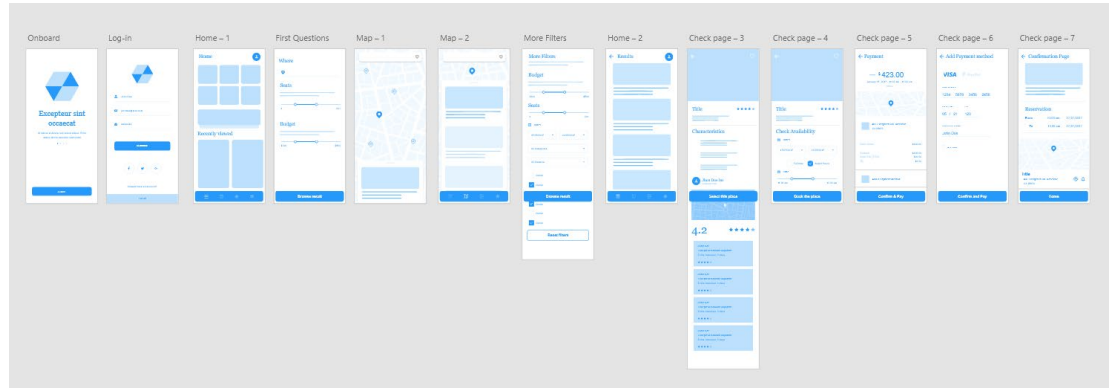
Onboard

Excepteur sint occaecat

Log-in

Home – 1

Home

Recently Viewed

First Questions

Where

Seats

Budget

Browse result

Map – 1

Map – 2

More Filters

More Filters

Budget

Seats

Browse result

Reset filters

Home – 2

Results

Check page – 3

Title

Characteristics

Select this place

4.2

Check page – 4

Title

Check Availability

Book the place

Check page – 5

Payment

$423.00

Confirm & Pay

Check page – 6

Add Payment method

VISA

Confirm and Pay

Check page – 7

Confirmation Page

Reservation

Title

Done